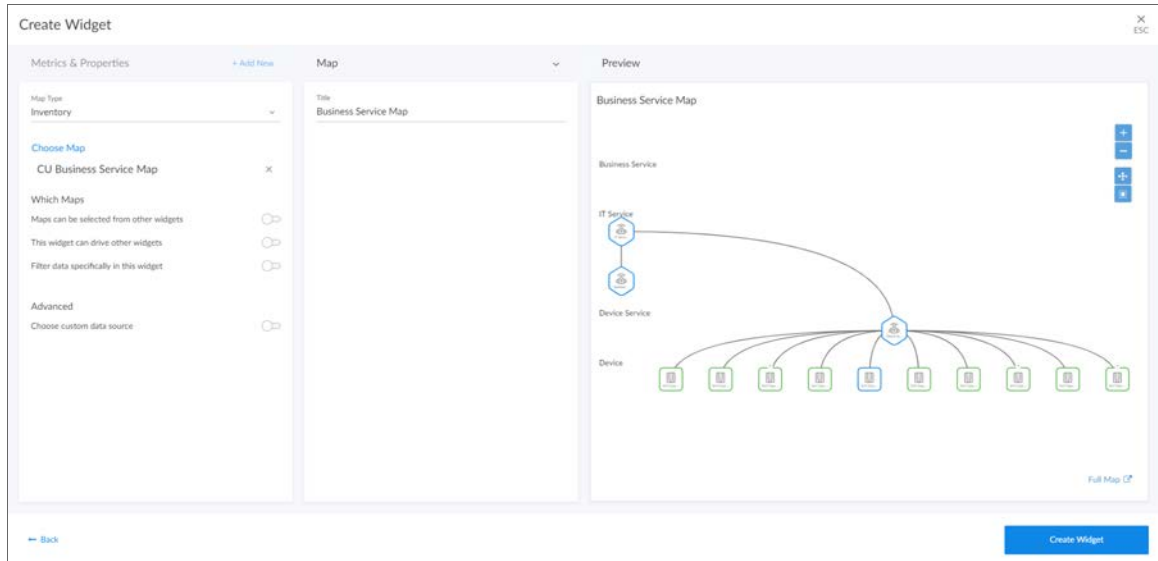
Create Widget

×
ESC

Metrics & Properties

+ Add New

Map

Preview

Map Type
Inventory

Choose Map
CU Business Service Map ×

Which Maps
Maps can be selected from other widgets
This widget can drive other widgets
Filter data specifically in this widget

Advanced
Choose custom data source

Title
Business Service Map

Business Service Map

Business Service

IT Service

Device Service

Device

Full Map

← Back

Create Widget